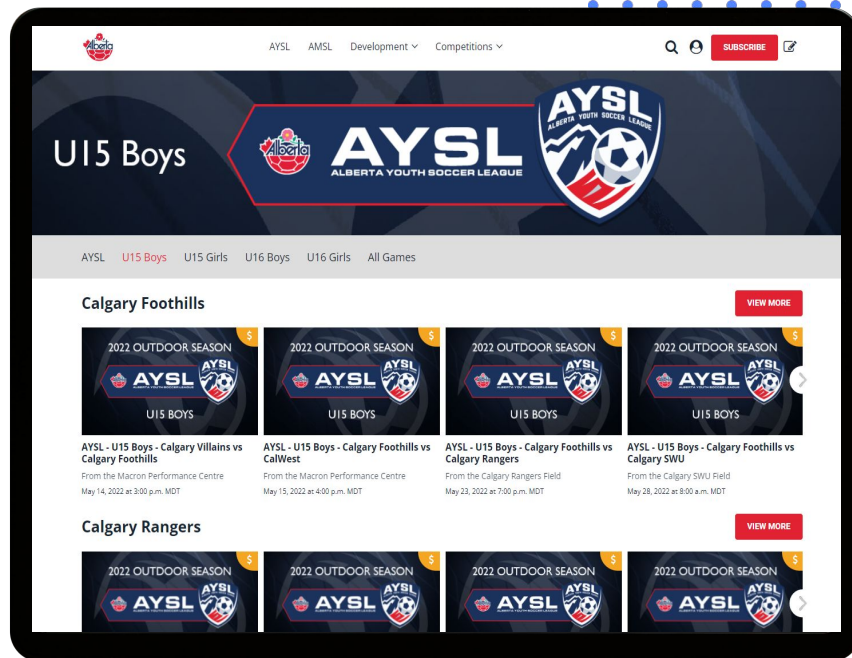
Alberta

AYSL AMSL Development Competitions

SUBSCRIBE

U15 Boys

Alberta AYSL ALBERTA YOUTH SOCCER LEAGUE

AYSL ALBERTA YOUTH SOCCER LEAGUE

AYSL U15 Boys U15 Girls U16 Boys U16 Girls All Games

Calgary Foothills

VIEW MORE

$ 2022 OUTDOOR SEASON AYSL U15 BOYS

AYSL - U15 Boys - Calgary Villains vs Calgary Foothills
From the Macron Performance Centre
May 14, 2022 at 3:00 p.m. MDT

$ 2022 OUTDOOR SEASON AYSL U15 BOYS

AYSL - U15 Boys - Calgary Foothills vs CalWest
From the Macron Performance Centre
May 15, 2022 at 4:00 p.m. MDT

$ 2022 OUTDOOR SEASON AYSL U15 BOYS

AYSL - U15 Boys - Calgary Foothills vs Calgary Rangers
From the Calgary Rangers Field
May 23, 2022 at 7:00 p.m. MDT

$ 2022 OUTDOOR SEASON AYSL U15 BOYS

AYSL - U15 Boys - Calgary Foothills vs Calgary SWU
From the Calgary SWU Field
May 28, 2022 at 8:00 a.m. MDT

Calgary Rangers

VIEW MORE

$ 2022 OUTDOOR SEASON AYSL

$ 2022 OUTDOOR SEASON AYSL

$ 2022 OUTDOOR SEASON AYSL

$ 2022 OUTDOOR SEASON AYSL